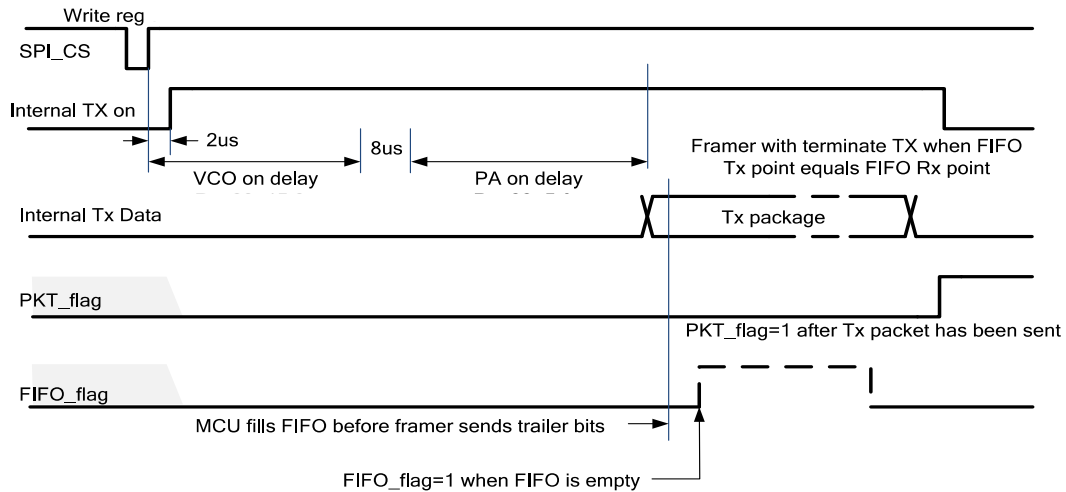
Write reg

SPI_CS

Internal TX on

2us

8us

VCO on delay

PA on delay

Framer with terminate TX when FIFO Tx point equals FIFO Rx point

Internal Tx Data

Tx package

PKT_flag

PKT_flag=1 after Tx packet has been sent

FIFO_flag

MCU fills FIFO before framer sends trailer bits

FIFO_flag=1 when FIFO is empty